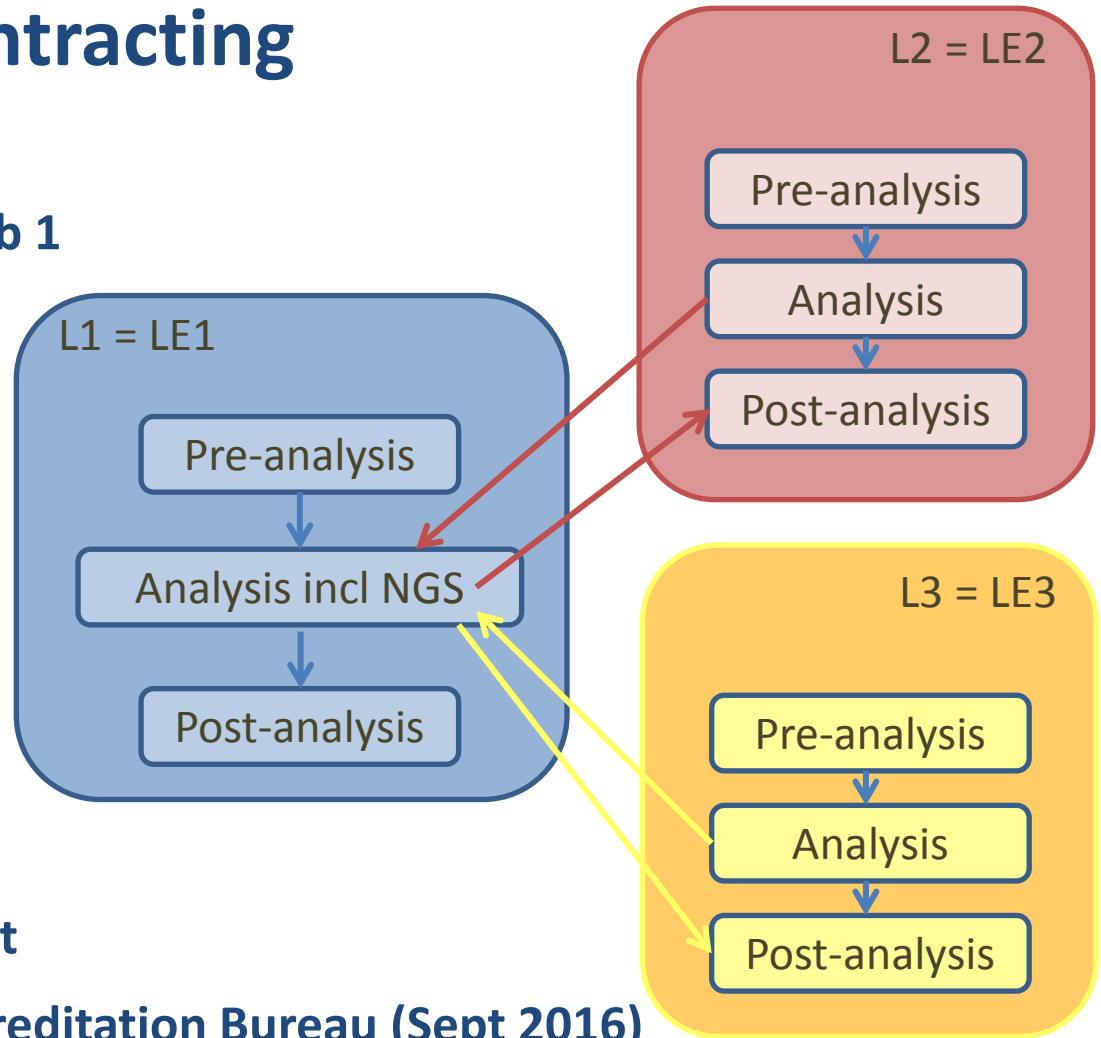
ntracting

b 1

L1 = LE1

Pre-analysis

Analysis incl NGS

Post-analysis

L2 = LE2

Pre-analysis

Analysis

Post-analysis

L3 = LE3

Pre-analysis

Analysis

Post-analysis

t

reditation Bureau (Sept 2016)